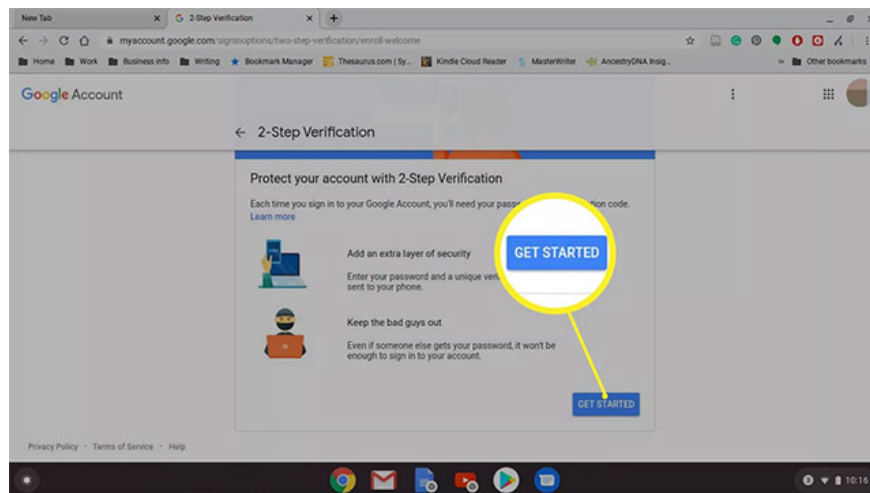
New Tab
2-Step Verification

myaccount.google.com/signinoptions/two-step-verification/enroll-welcome

Home
Work
Business info
Writing
Bookmark Manager
Thesaurus.com | Sy...
Kindle Cloud Reader
MasterWriter
AncestryDNA Insig...
Other bookmarks

Google Account

← 2-Step Verification

Protect your account with 2-Step Verification

Each time you sign in to your Google Account, you'll need your passw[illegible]ation code. Learn more

GET STARTED

Add an extra layer of security

Enter your password and a unique veri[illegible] sent to your phone.

Keep the bad guys out

Even if someone else gets your password, it won't be enough to sign in to your account.

GET STARTED

Privacy Policy · Terms of Service · Help

10:16